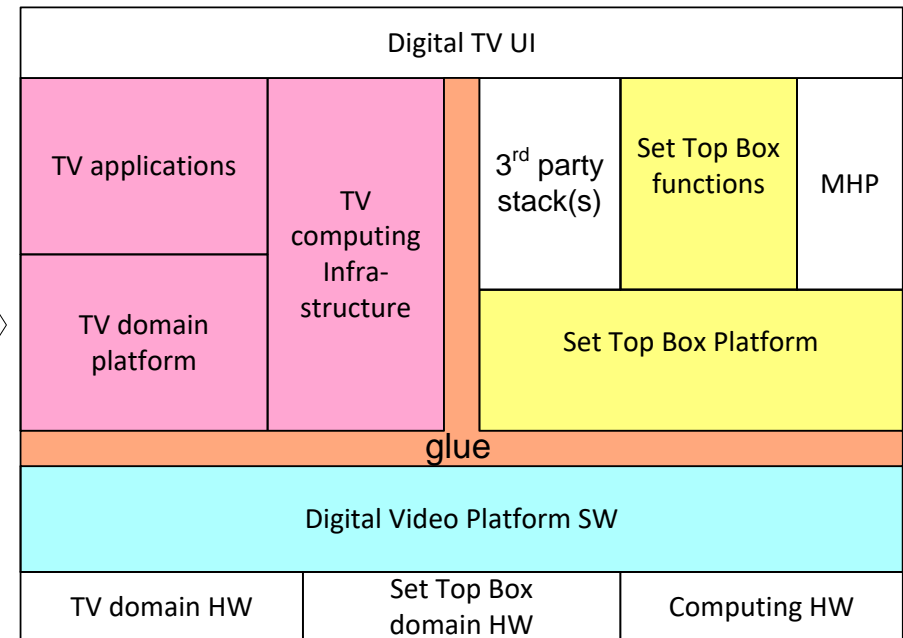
Digital TV UI

TV applications

TV domain platform

TV computing Infrastructure

3$^{rd}$ party stack(s)

Set Top Box functions

MHP

Set Top Box Platform

glue

Digital Video Platform SW

TV domain HW

Set Top Box domain HW

Computing HW